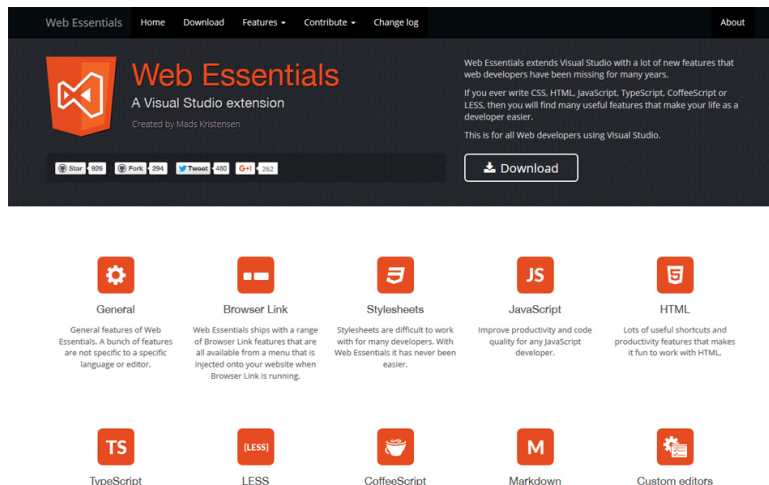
Web Essentials Home Download Features ▾ Contribute ▾ Change log About

Web Essentials

A Visual Studio extension

Created by Mads Kristensen

Star 926 Fork 294 Tweet 480 G+1 262

Web Essentials extends Visual Studio with a lot of new features that web developers have been missing for many years.

If you ever write CSS, HTML, JavaScript, TypeScript, CoffeeScript or LESS, then you will find many useful features that make your life as a developer easier.

This is for all Web developers using Visual Studio.

Download

General

General features of Web Essentials. A bunch of features are not specific to a specific language or editor.

Browser Link

Web Essentials ships with a range of Browser Link features that are all available from a menu that is injected onto your website when Browser Link is running.

Stylesheets

Stylesheets are difficult to work with for many developers. With Web Essentials it has never been easier.

JS

JavaScript

Improve productivity and code quality for any JavaScript developer.

HTML

Lots of useful shortcuts and productivity features that makes it fun to work with HTML.

TS

TypeScript

{LESS}

LESS

CoffeeScript

M

Markdown

Custom editors